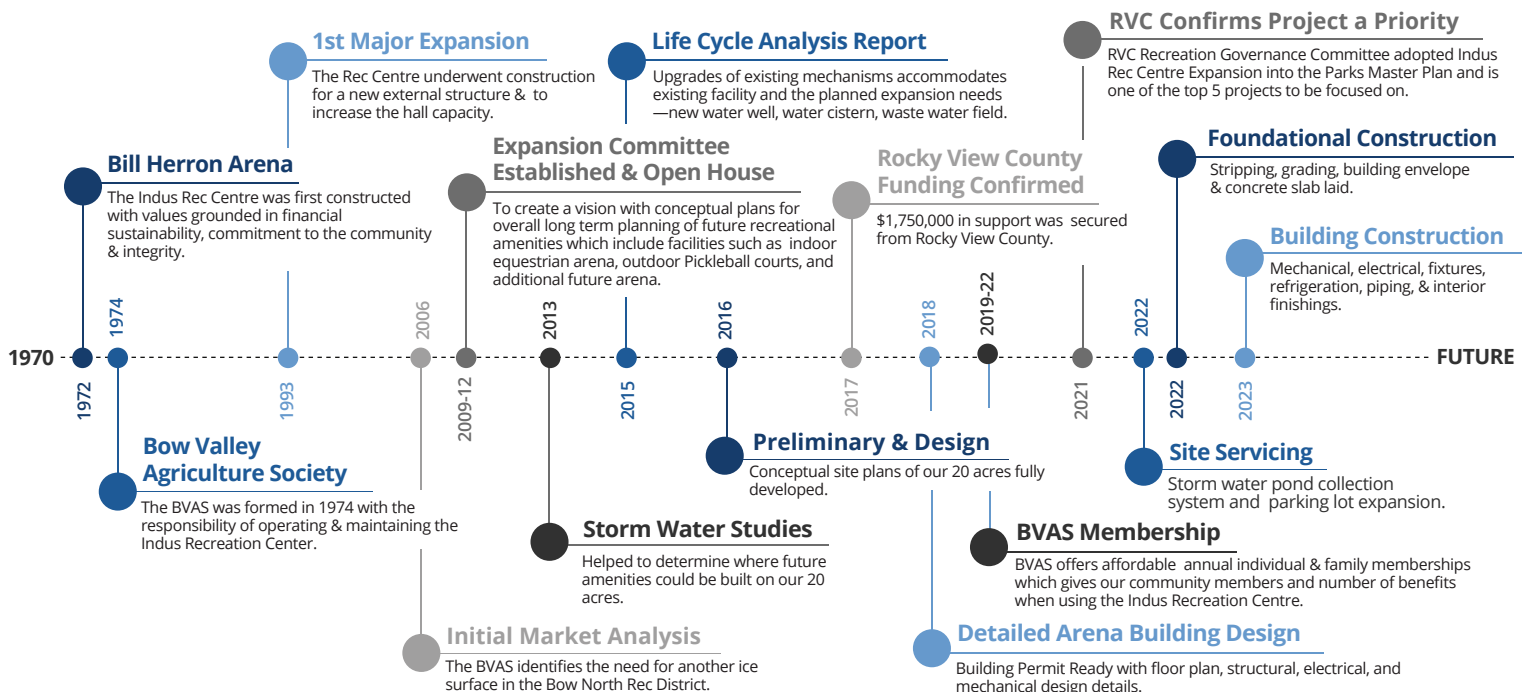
1st Major Expansion

The Rec Centre underwent construction for a new external structure & to increase the hall capacity.

Life Cycle Analysis Report

Upgrades of existing mechanisms accommodates existing facility and the planned expansion needs —new water well, water cistern, waste water field.

RVC Confirms Project a Priority

RVC Recreation Governance Committee adopted Indus Rec Centre Expansion into the Parks Master Plan and is one of the top 5 projects to be focused on.

Bill Herron Arena

The Indus Rec Centre was first constructed with values grounded in financial sustainability, commitment to the community & integrity.

Expansion Committee Established & Open House

To create a vision with conceptual plans for overall long term planning of future recreational amenities which include facilities such as indoor equestrian arena, outdoor Pickleball courts, and additional future arena.

Rocky View County Funding Confirmed

$1,750,000 in support was secured from Rocky View County.

Foundational Construction

Stripping, grading, building envelope & concrete slab laid.

Building Construction

Mechanical, electrical, fixtures, refrigeration, piping, & interior finishings.

1970 1974 2006 2013 2016 2018 2019-22 2022 FUTURE

1972 1993 2009-12 2015 2017 2021 2022 2023

Bow Valley Agriculture Society

The BVAS was formed in 1974 with the responsibility of operating & maintaining the Indus Recreation Center.

Preliminary & Design

Conceptual site plans of our 20 acres fully developed.

Site Servicing

Storm water pond collection system and parking lot expansion.

Storm Water Studies

Helped to determine where future amenities could be built on our 20 acres.

BVAS Membership

BVAS offers affordable annual individual & family memberships which gives our community members and number of benefits when using the Indus Recreation Centre.

Initial Market Analysis

The BVAS identifies the need for another ice surface in the Bow North Rec District.

Detailed Arena Building Design

Building Permit Ready with floor plan, structural, electrical, and mechanical design details.